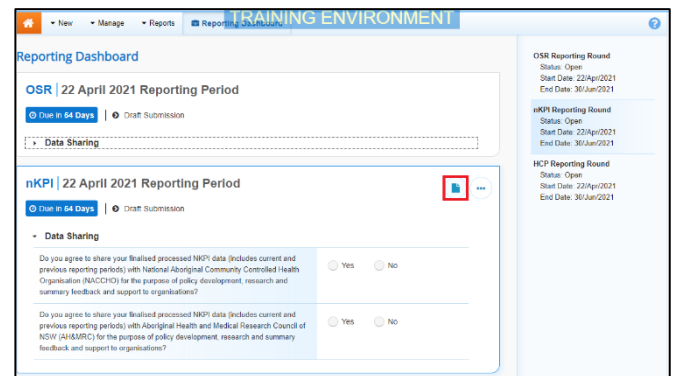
▾ New ▾ Manage ▾ Reports Reporting Dashboard TRAINING ENVIRONMENT ?

Reporting Dashboard

OSR | 22 April 2021 Reporting Period

Due in 64 Days | Draft Submission

▸ Data Sharing

nKPI | 22 April 2021 Reporting Period

Due in 64 Days | Draft Submission

▾ Data Sharing

Do you agree to share your finalised processed NKPI data (includes current and previous reporting periods) with National Aboriginal Community Controlled Health Organisation (NACCHO) for the purpose of policy development, research and summary feedback and support to organisations?

Yes No

Do you agree to share your finalised processed NKPI data (includes current and previous reporting periods) with Aboriginal Health and Medical Research Council of NSW (AH&MRC) for the purpose of policy development, research and summary feedback and support to organisations?

Yes No

OSR Reporting Round
Status: Open
Start Date: 22/Apr/2021
End Date: 30/Jun/2021

nKPI Reporting Round
Status: Open
Start Date: 22/Apr/2021
End Date: 30/Jun/2021

HCP Reporting Round
Status: Open
Start Date: 22/Apr/2021
End Date: 30/Jun/2021